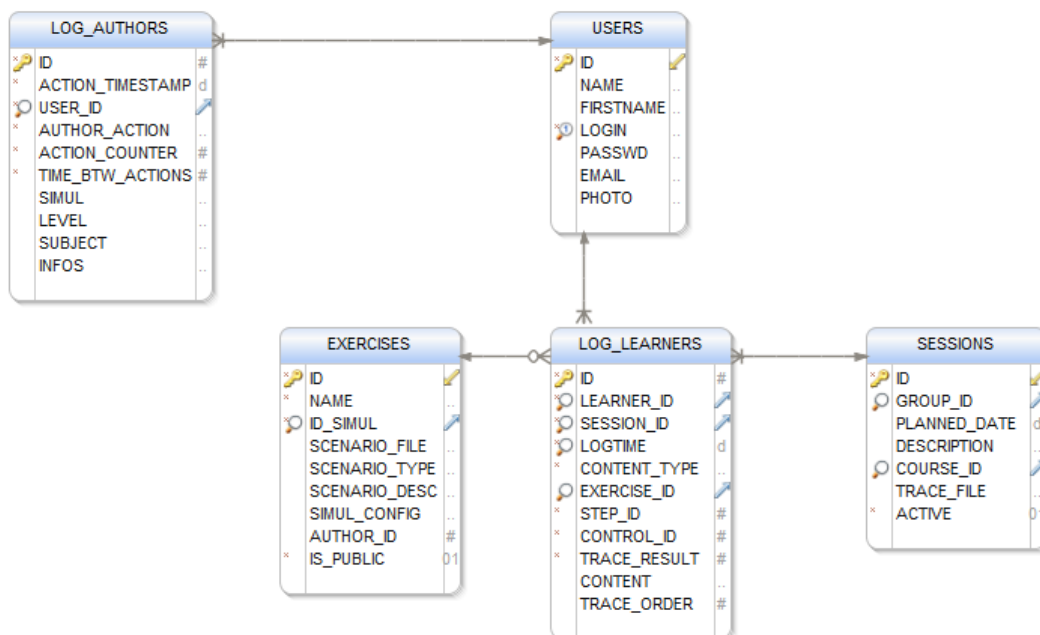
LOG_AUTHORS
ID #
ACTION_TIMESTAMP d
USER_ID
AUTHOR_ACTION ..
ACTION_COUNTER #
TIME_BTW_ACTIONS #
SIMUL ..
LEVEL ..
SUBJECT ..
INFOS ..

USERS
ID
NAME ..
FIRSTNAME ..
LOGIN ..
PASSWD ..
EMAIL ..
PHOTO ..

EXERCISES
ID
NAME ..
ID_SIMUL
SCENARIO_FILE ..
SCENARIO_TYPE ..
SCENARIO_DESC ..
SIMUL_CONFIG ..
AUTHOR_ID #
IS_PUBLIC 01

LOG_LEARNERS
ID #
LEARNER_ID
SESSION_ID
LOGTIME d
CONTENT_TYPE ..
EXERCISE_ID
STEP_ID #
CONTROL_ID #
TRACE_RESULT #
CONTENT ..
TRACE_ORDER #

SESSIONS
ID
GROUP_ID
PLANNED_DATE d
DESCRIPTION
COURSE_ID
TRACE_FILE ..
ACTIVE 0